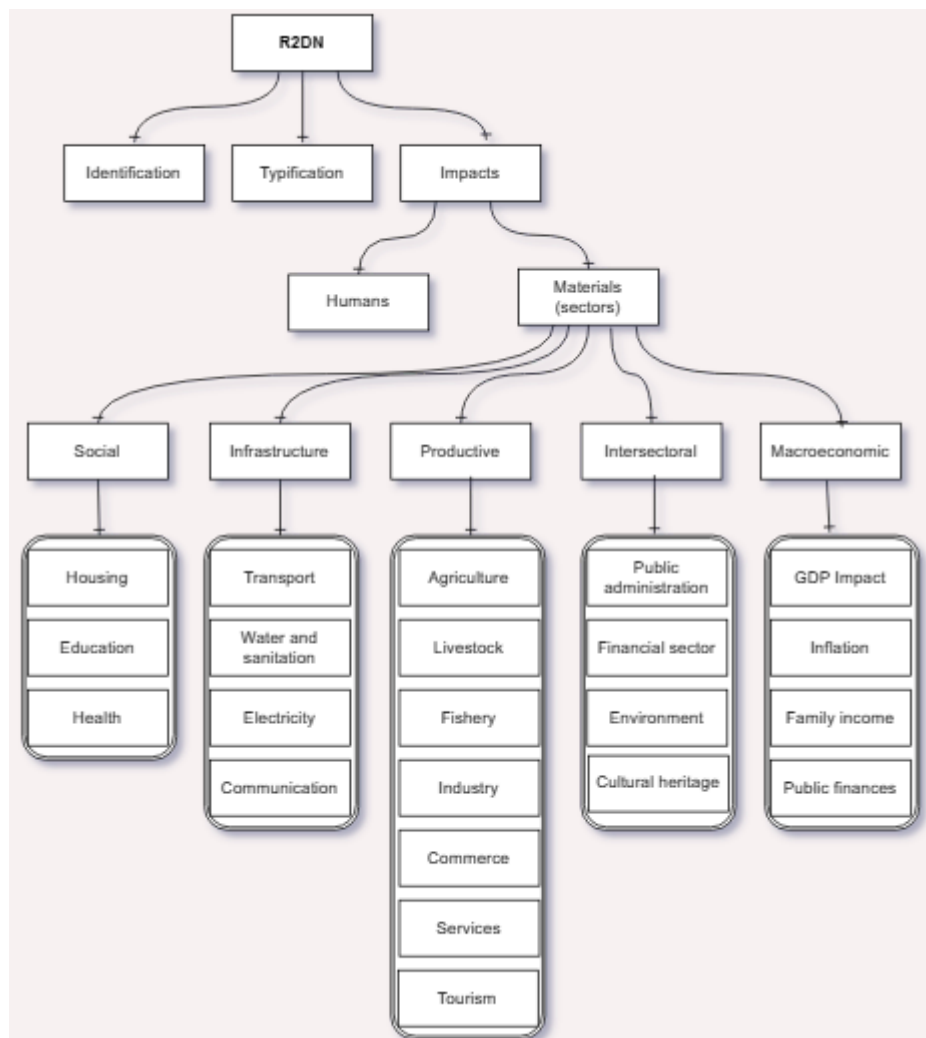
R2DN

Identification

Typification

Impacts

Humans

Materials (sectors)

Social

Infrastructure

Productive

Intersectoral

Macroeconomic

Housing

Education

Health

Transport

Water and sanitation

Electricity

Communication

Agriculture

Livestock

Fishery

Industry

Commerce

Services

Tourism

Public administration

Financial sector

Environment

Cultural heritage

GDP Impact

Inflation

Family income

Public finances